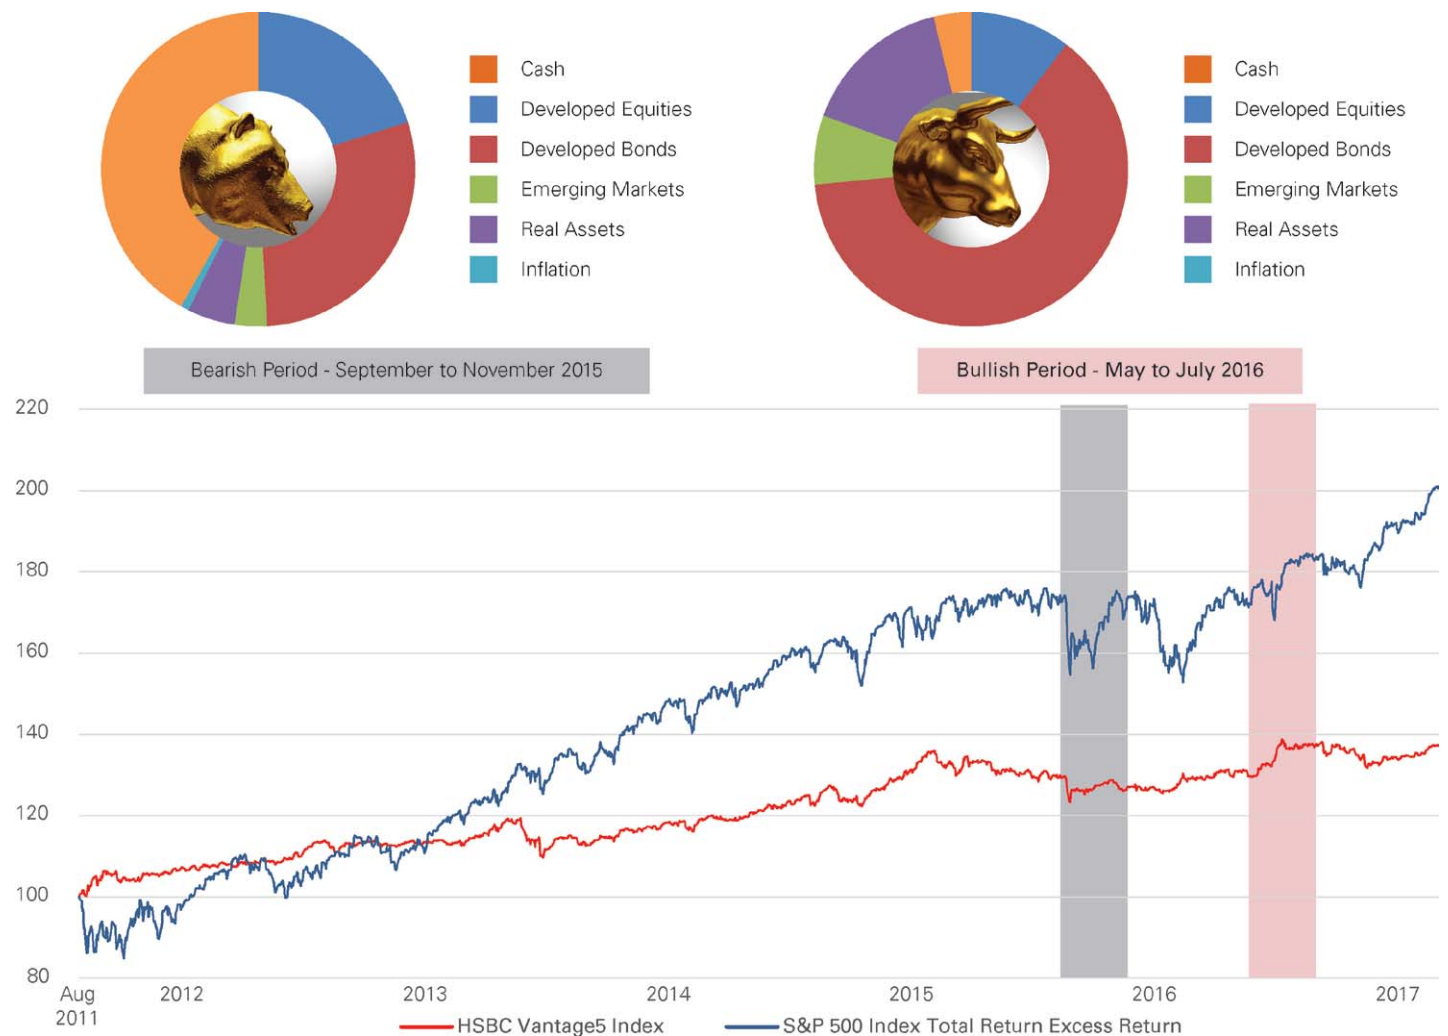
Cash
Developed Equities
Developed Bonds
Emerging Markets
Real Assets
Inflation

Cash
Developed Equities
Developed Bonds
Emerging Markets
Real Assets
Inflation

Bearish Period - September to November 2015

Bullish Period - May to July 2016

220
200
180
160
140
120
100
80

Aug 2011
2012
2013
2014
2015
2016
2017

HSBC Vantage5 Index
S&P 500 Index Total Return Excess Return